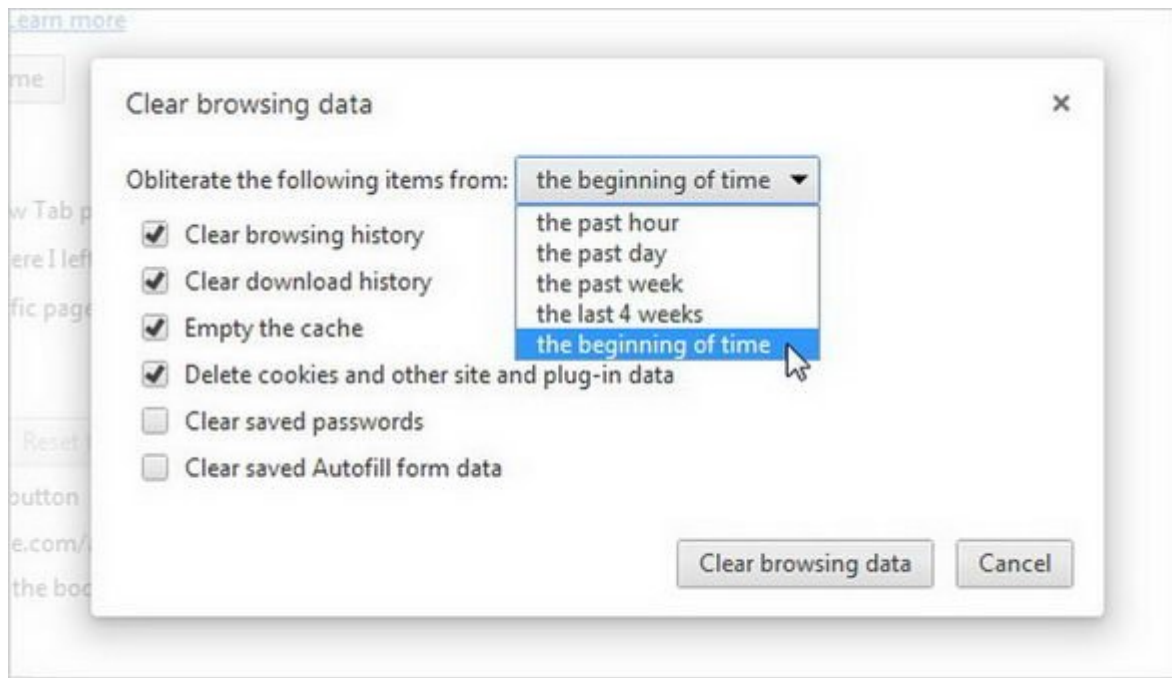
Learn more

me

w Tab p

ere I lef

fic page

Reset

button

e.com/

the boo

Clear browsing data

×

Obliterate the following items from: the beginning of time

the past hour
the past day
the past week
the last 4 weeks
the beginning of time

Clear browsing history

Clear download history

Empty the cache

Delete cookies and other site and plug-in data

Clear saved passwords

Clear saved Autofill form data

Clear browsing data

Cancel